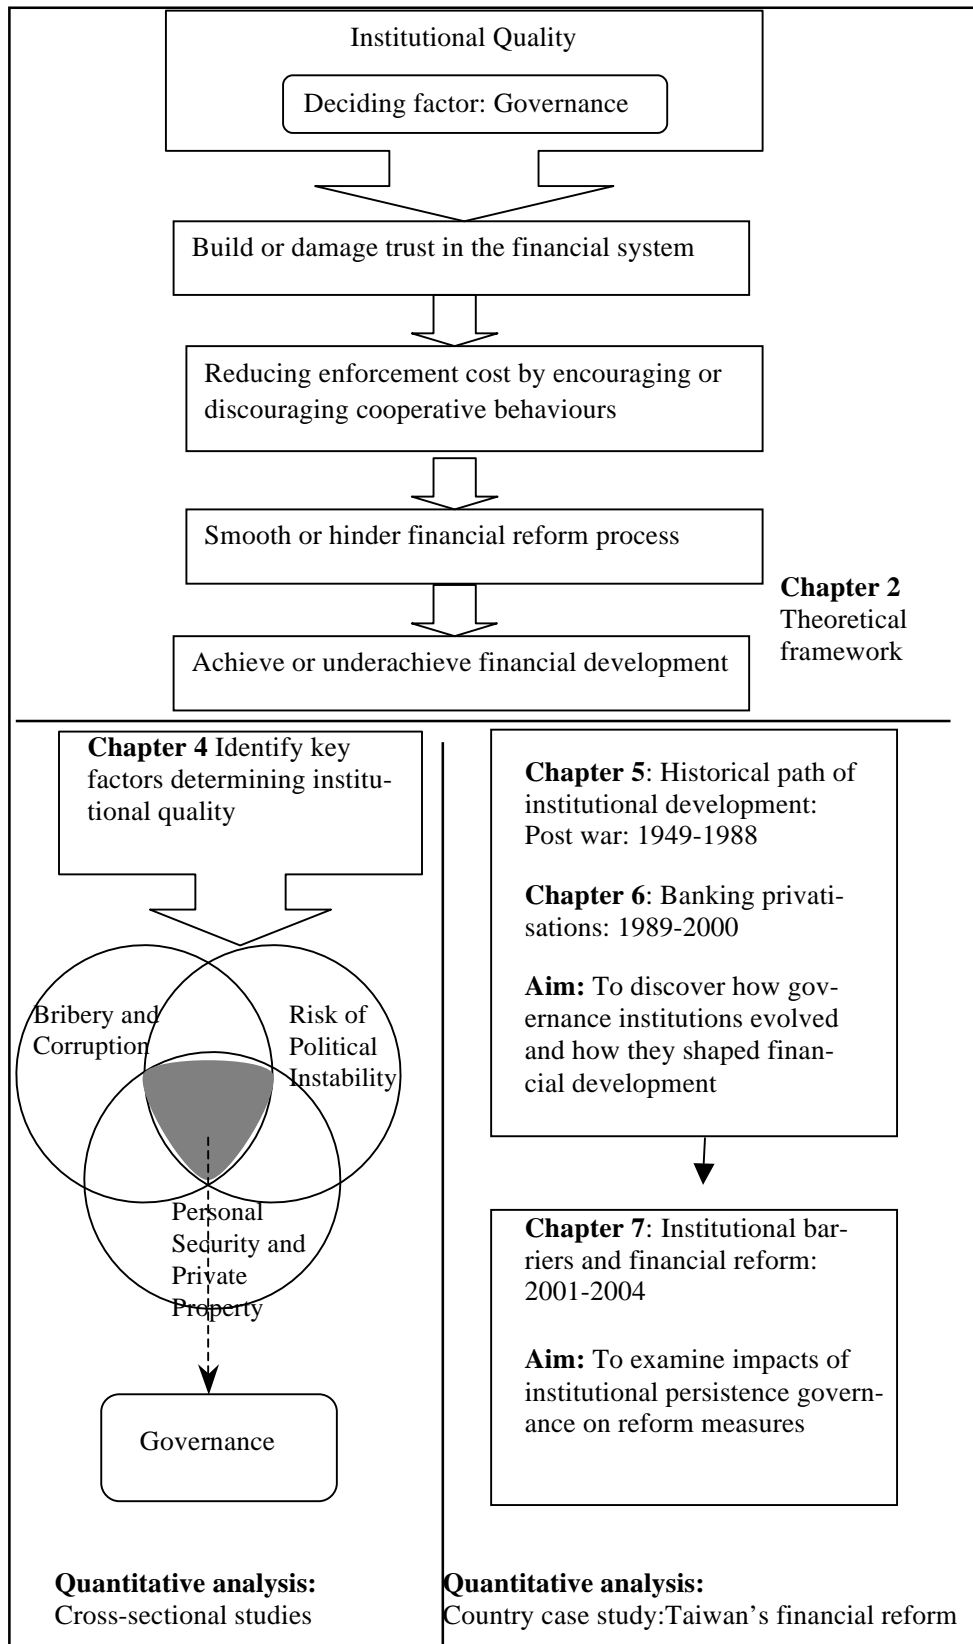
Institutional Quality

Deciding factor: Governance

Build or damage trust in the financial system

Reducing enforcement cost by encouraging or discouraging cooperative behaviours

Smooth or hinder financial reform process

Achieve or underachieve financial development

**Chapter 2** Theoretical framework

**Chapter 4** Identify key factors determining institutional quality

Bribery and Corruption

Risk of Political Instability

Personal Security and Private Property

Governance

**Quantitative analysis:**
Cross-sectional studies

**Chapter 5**: Historical path of institutional development: Post war: 1949-1988

**Chapter 6**: Banking privatisations: 1989-2000

**Aim:** To discover how governance institutions evolved and how they shaped financial development

**Chapter 7**: Institutional barriers and financial reform: 2001-2004

**Aim:** To examine impacts of institutional persistence governance on reform measures

**Quantitative analysis:**
Country case study:Taiwan's financial reform